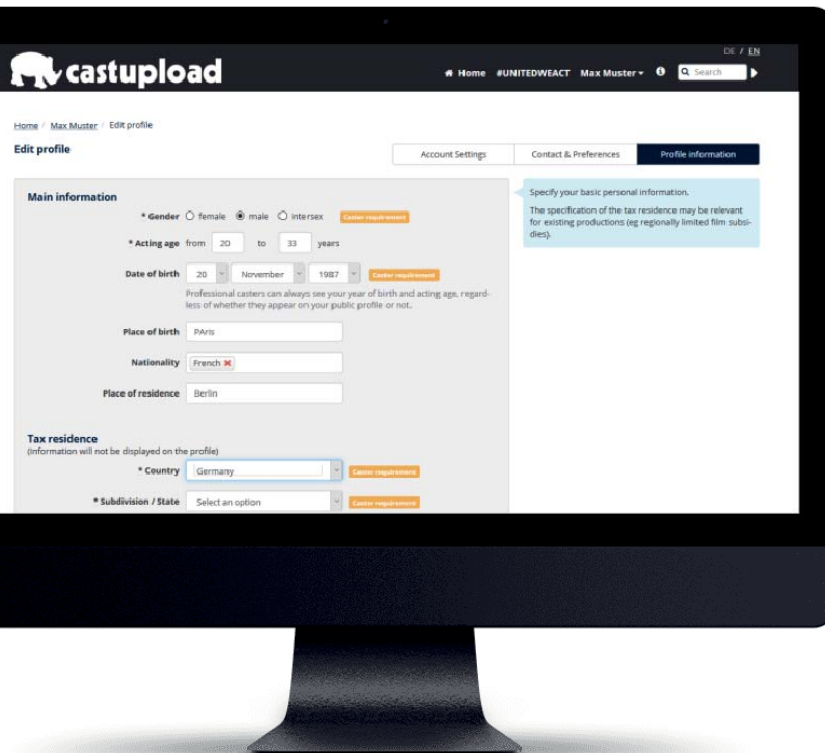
castupload

DE / EN

Home #UNITEDWEACT Max Muster ▾ Search

Home / Max Muster / Edit profile

Edit profile

Account Settings | Contact & Preferences | Profile information

Main information

* Gender ○ female ◉ male ○ intersex Caster requirement

* Acting age from 20 to 33 years

Date of birth 20 November 1987 Caster requirement

Professional casters can always see your year of birth and acting age, regardless of whether they appear on your public profile or not.

Place of birth PAris

Nationality French ✖

Place of residence Berlin

Tax residence
(Information will not be displayed on the profile)

* Country Germany Caster requirement

* Subdivision / State Select an option Caster requirement

Specify your basic personal information.

The specification of the tax residence may be relevant for existing productions (eg regionally limited film subsidies).